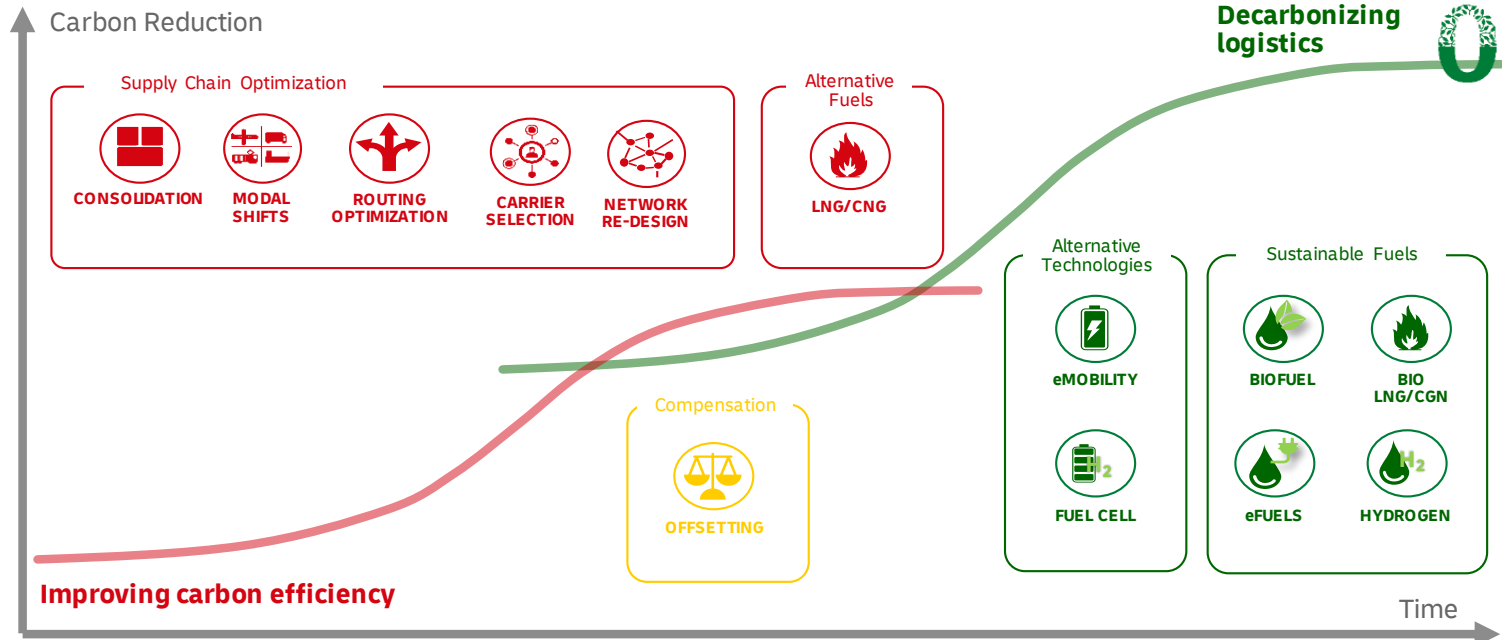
Carbon Reduction

Decarbonizing logistics

Supply Chain Optimization

CONSOLIDATION

MODAL SHIFTS

ROUTING OPTIMIZATION

CARRIER SELECTION

NETWORK RE-DESIGN

Alternative Fuels

LNG/CNG

Alternative Technologies

eMOBILITY

FUEL CELL

Sustainable Fuels

BIOFUEL

BIO LNG/CGN

eFUELS

HYDROGEN

Compensation

OFFSETTING

Improving carbon efficiency

Time